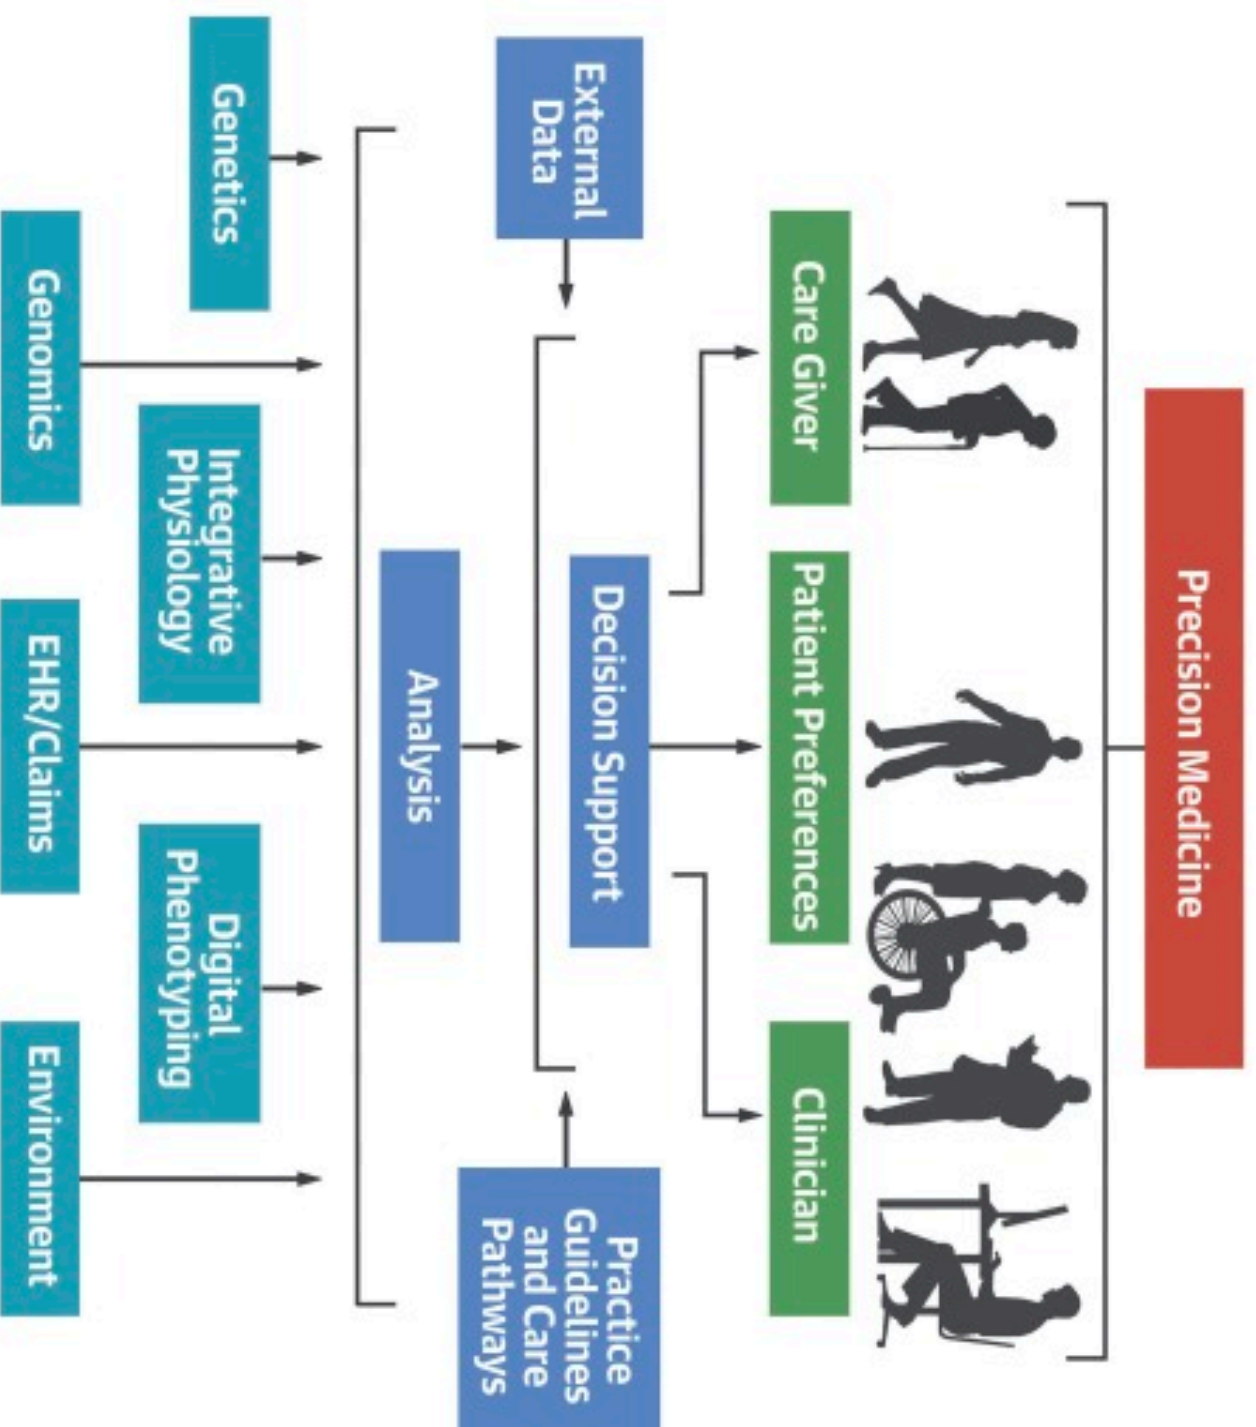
Genetics
Genomics
Integrative Physiology
EHR/Claims
Digital Phenotyping
Environment
External Data
Analysis
Decision Support
Practice Guidelines and Care Pathways
Care Giver
Patient Preferences
Clinician
Precision Medicine